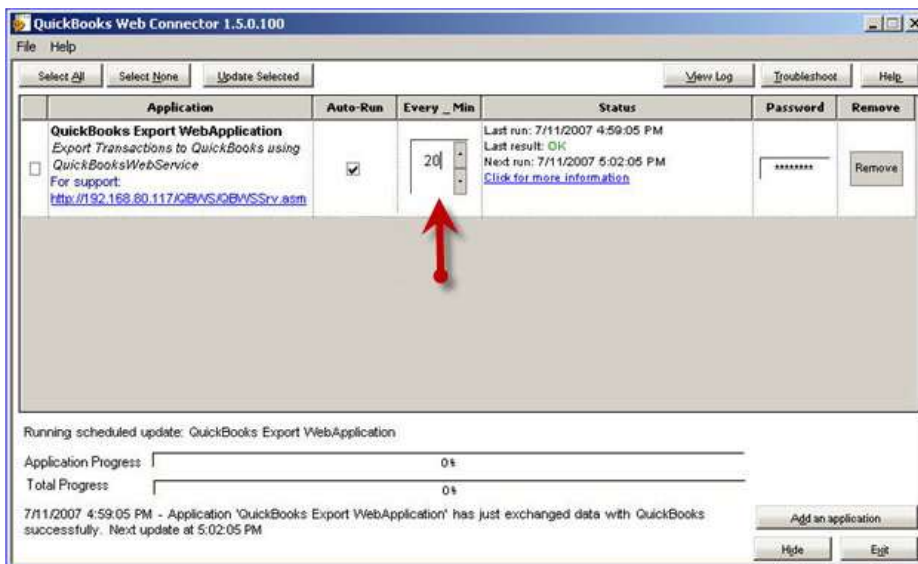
QuickBooks Web Connector 1.5.0.100

File Help

Select All Select None Update Selected View Log Troubleshoot Help

| | Application | Auto-Run | Every _ Min | Status | Password | Remove |
|---|---|---|---|---|---|---|
| | **QuickBooks Export WebApplication** *Export Transactions to QuickBooks using QuickBooksWebService* For support: http://192.168.80.117/QBWS/QBWSSrv.asm | ✓ | 20 | Last run: 7/11/2007 4:59:05 PM Last result: OK Next run: 7/11/2007 5:02:05 PM Click for more information | ******** | Remove |

Running scheduled update: QuickBooks Export WebApplication

Application Progress 0%

Total Progress 0%

7/11/2007 4:59:05 PM - Application 'QuickBooks Export WebApplication' has just exchanged data with QuickBooks successfully. Next update at 5:02:05 PM

Add an application

Hide Exit